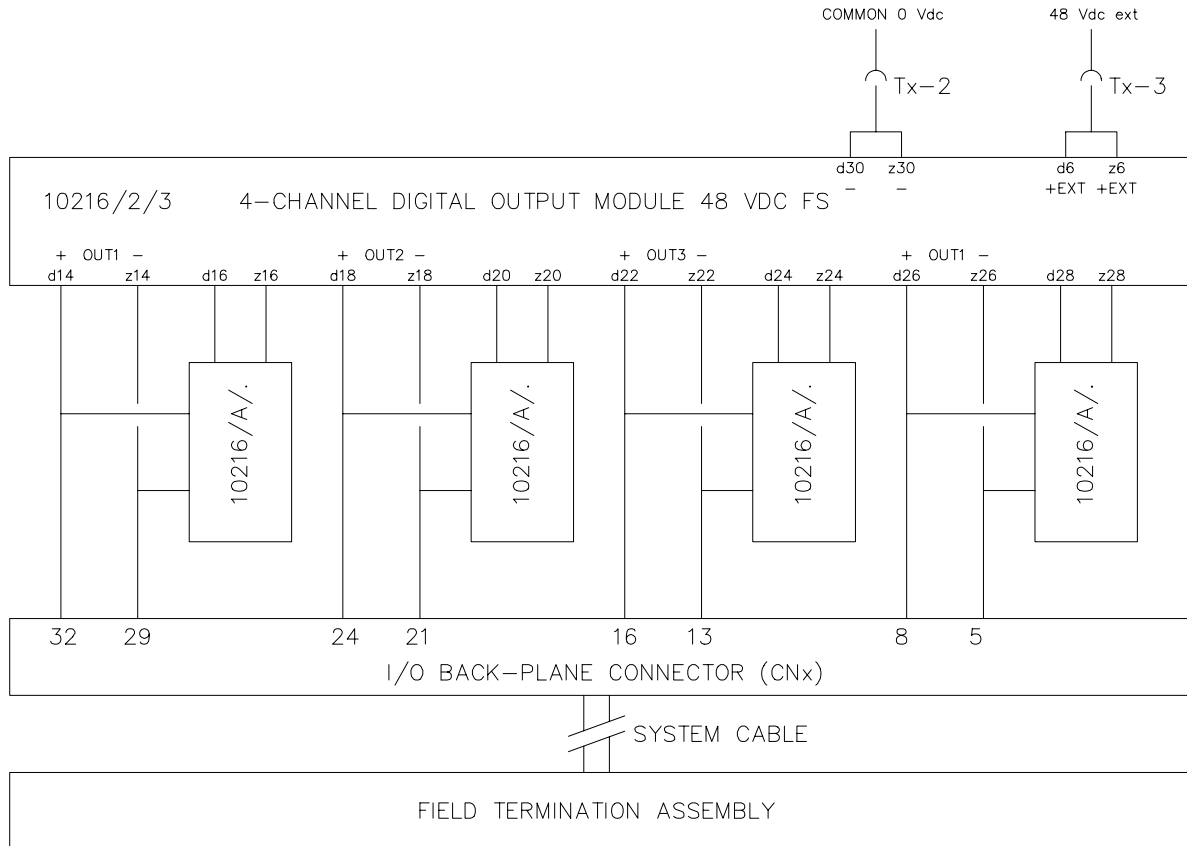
COMMON 0 Vdc

48 Vdc ext

Tx−2

Tx−3

d30 z30
− −

d6 z6
+EXT +EXT

10216/2/3 4−CHANNEL DIGITAL OUTPUT MODULE 48 VDC FS

+ OUT1 −
d14 z14 d16 z16

+ OUT2 −
d18 z18 d20 z20

+ OUT3 −
d22 z22 d24 z24

+ OUT1 −
d26 z26 d28 z28

10216/A/.

10216/A/.

10216/A/.

10216/A/.

32 29 24 21 16 13 8 5

I/O BACK−PLANE CONNECTOR (CNx)

SYSTEM CABLE

FIELD TERMINATION ASSEMBLY